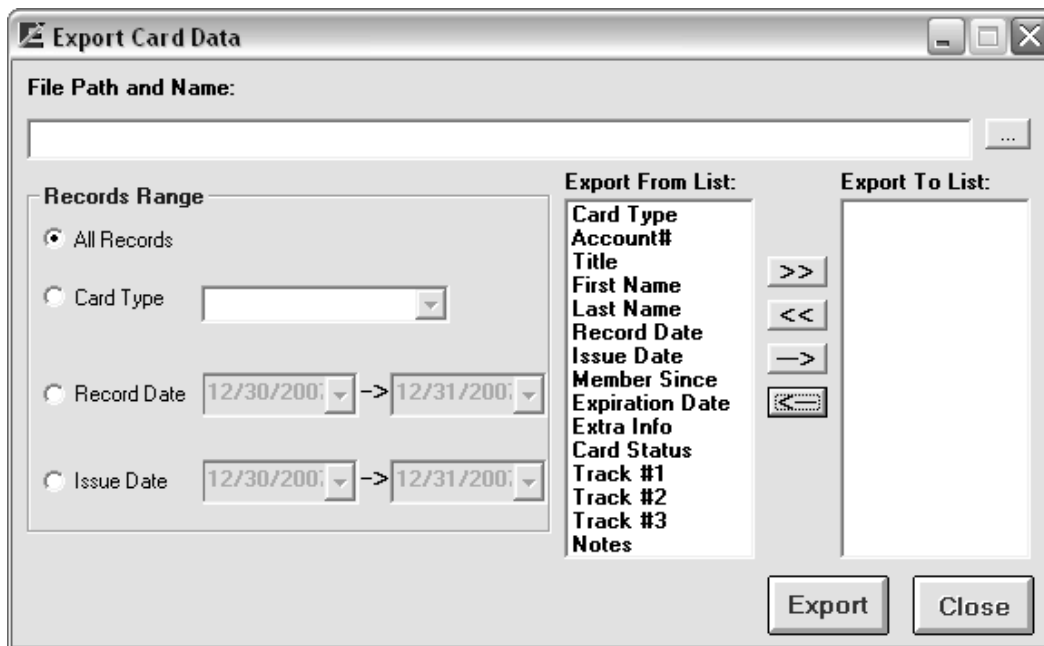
Export Card Data

File Path and Name:

...

Records Range

All Records

Card Type

Record Date 12/30/2007 -> 12/31/2007

Issue Date 12/30/2007 -> 12/31/2007

Export From List:

Card Type
Account#
Title
First Name
Last Name
Record Date
Issue Date
Member Since
Expiration Date
Extra Info
Card Status
Track #1
Track #2
Track #3
Notes

>>
<<
—>
<—

Export To List:

Export

Close